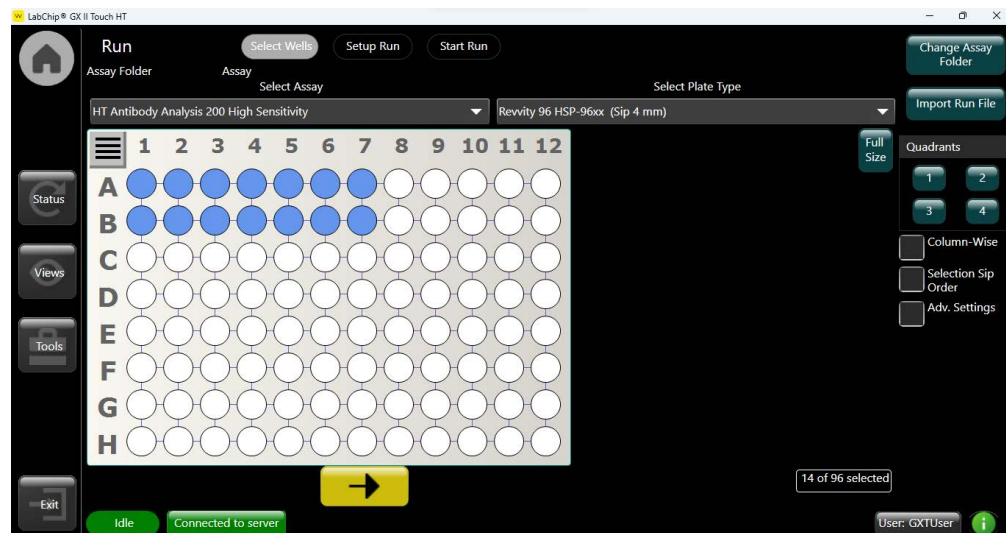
LabChip® GX II Touch HT

Run

Select Wells

Setup Run

Start Run

Change Assay Folder

Assay Folder

Assay

Select Assay

Select Plate Type

HT Antibody Analysis 200 High Sensitivity

Revvity 96 HSP-96xx (Sip 4 mm)

Import Run File

Full Size

Quadrants

1

2

3

4

Column-Wise

Selection Sip Order

Adv. Settings

| | 1 | 2 | 3 | 4 | 5 | 6 | 7 | 8 | 9 | 10 | 11 | 12 |
|---|---|---|---|---|---|---|---|---|---|---|---|---|
| A | | | | | | | | | | | | |
| B | | | | | | | | | | | | |
| C | | | | | | | | | | | | |
| D | | | | | | | | | | | | |
| E | | | | | | | | | | | | |
| F | | | | | | | | | | | | |
| G | | | | | | | | | | | | |
| H | | | | | | | | | | | | |

Status

Views

Tools

Exit

14 of 96 selected

Idle

Connected to server

User: GXTUser